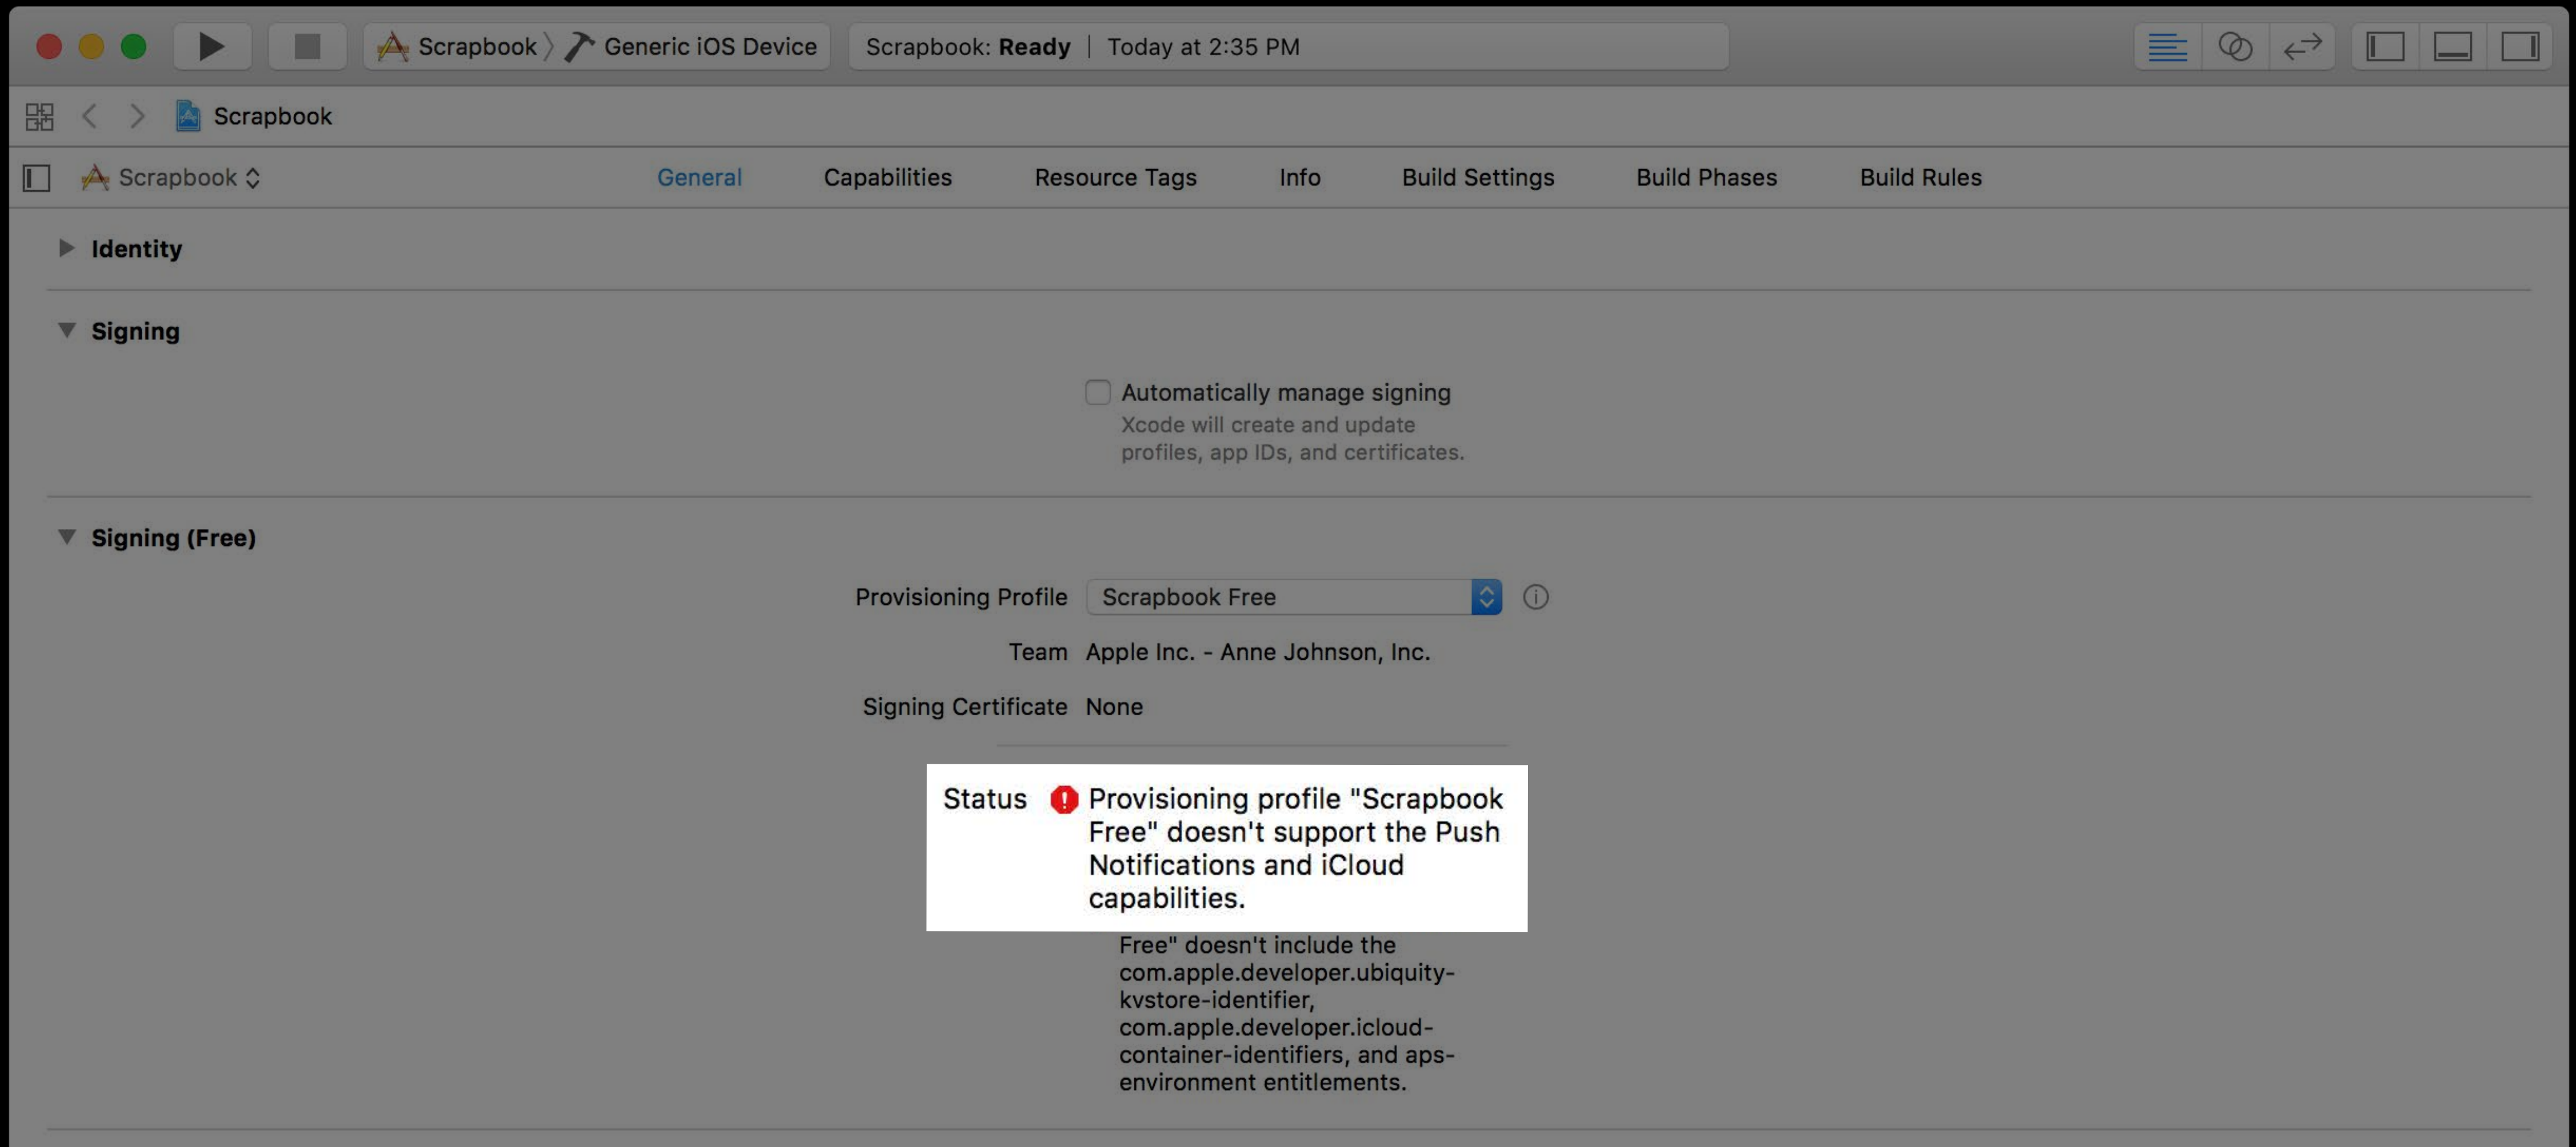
Scrapbook 〉 Generic iOS Device    Scrapbook: **Ready** | Today at 2:35 PM

Scrapbook

Scrapbook ◇    General    Capabilities    Resource Tags    Info    Build Settings    Build Phases    Build Rules

Identity

Signing

Automatically manage signing
Xcode will create and update profiles, app IDs, and certificates.

Signing (Free)

Provisioning Profile    Scrapbook Free

Team    Apple Inc. - Anne Johnson, Inc.

Signing Certificate    None

Status    Provisioning profile "Scrapbook Free" doesn't support the Push Notifications and iCloud capabilities.

Free" doesn't include the com.apple.developer.ubiquity-kvstore-identifier, com.apple.developer.icloud-container-identifiers, and aps-environment entitlements.